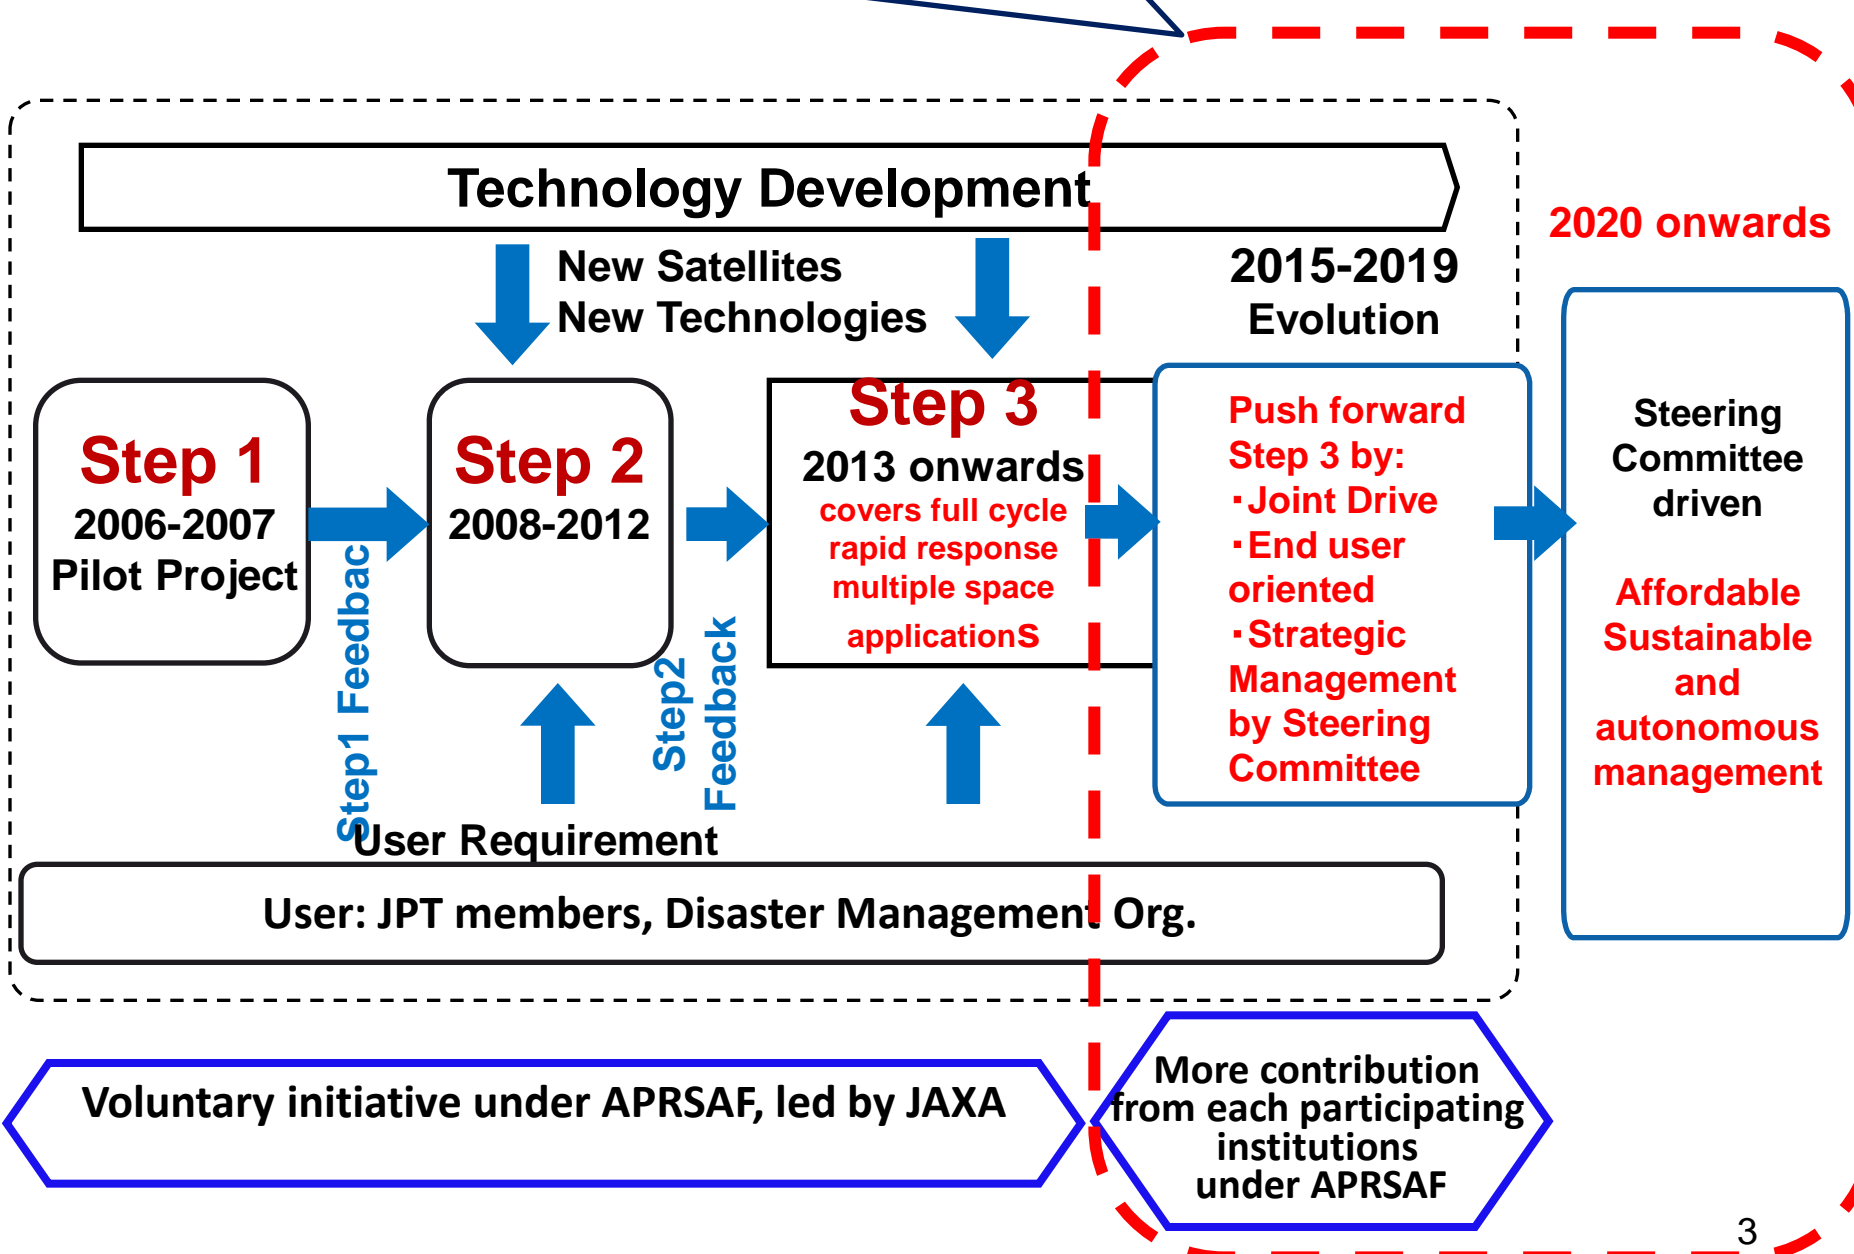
Technology Development

New Satellites
New Technologies

2015-2019
Evolution

2020 onwards

Step 1
2006-2007
Pilot Project

Step1 Feedbac

Step 2
2008-2012

Step2 Feedback

Step 3
2013 onwards
covers full cycle
rapid response
multiple space
applicationS

Push forward Step 3 by:
・Joint Drive
・End user oriented
・Strategic Management by Steering Committee

Steering Committee driven

Affordable Sustainable and autonomous management

User Requirement

User: JPT members, Disaster Management Org.

Voluntary initiative under APRSAF, led by JAXA

More contribution from each participating institutions under APRSAF

3